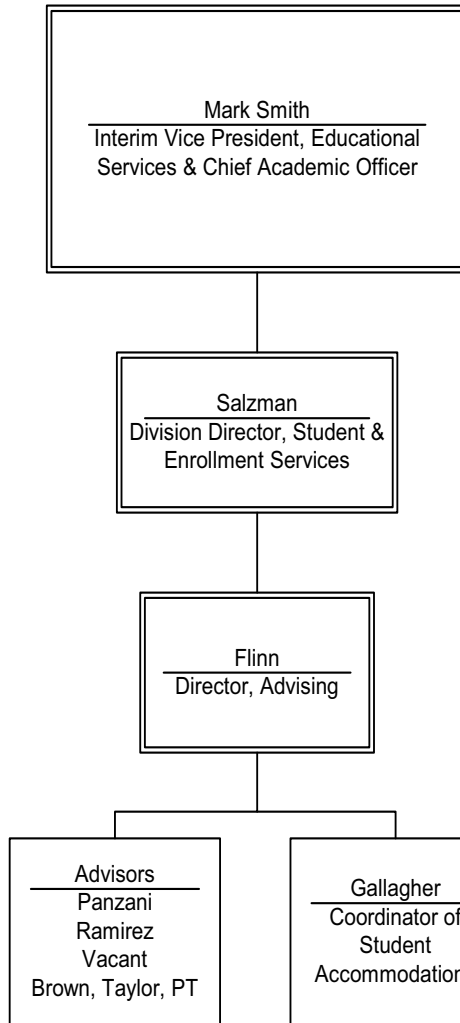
Mark Smith
Interim Vice President, Educational Services & Chief Academic Officer

Salzman
Division Director, Student & Enrollment Services

Flinn
Director, Advising

Advisors
Panzani
Ramirez
Vacant
Brown, Taylor, PT

Gallagher
Coordinator of Student Accommodation